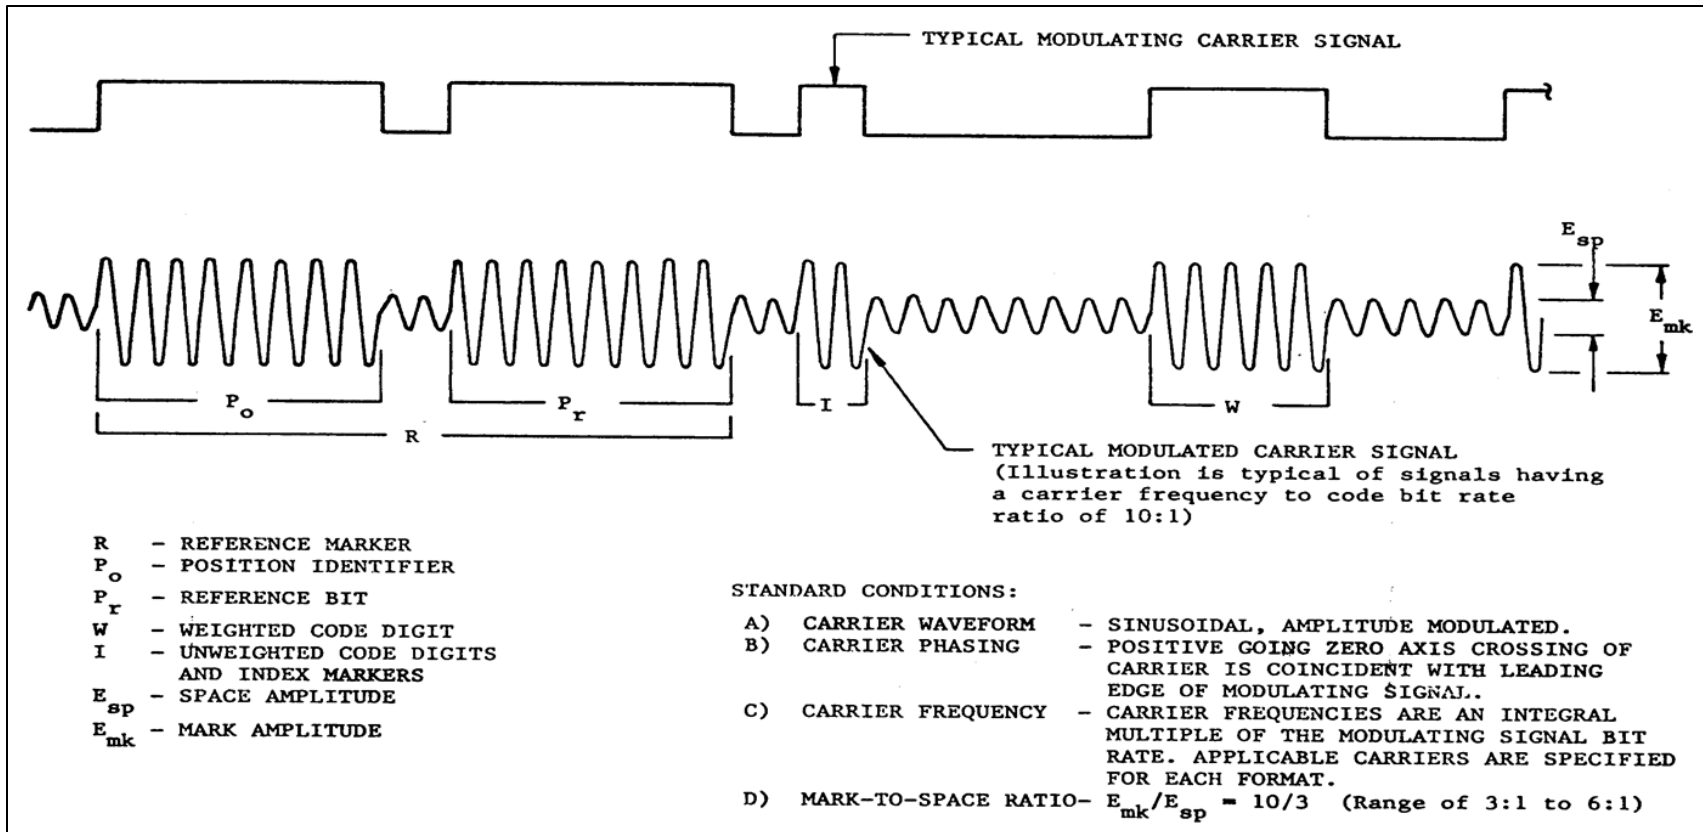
TYPICAL MODULATING CARRIER SIGNAL

$E_{sp}$

$E_{mk}$

$P_o$

$P_r$

I

W

R

TYPICAL MODULATED CARRIER SIGNAL (Illustration is typical of signals having a carrier frequency to code bit rate ratio of 10:1)

R - REFERENCE MARKER
$P_o$ - POSITION IDENTIFIER
$P_r$ - REFERENCE BIT
W - WEIGHTED CODE DIGIT
I - UNWEIGHTED CODE DIGITS AND INDEX MARKERS
$E_{sp}$ - SPACE AMPLITUDE
$E_{mk}$ - MARK AMPLITUDE

STANDARD CONDITIONS:

A) CARRIER WAVEFORM - SINUSOIDAL, AMPLITUDE MODULATED.
B) CARRIER PHASING - POSITIVE GOING ZERO AXIS CROSSING OF CARRIER IS COINCIDENT WITH LEADING EDGE OF MODULATING SIGNAL.
C) CARRIER FREQUENCY - CARRIER FREQUENCIES ARE AN INTEGRAL MULTIPLE OF THE MODULATING SIGNAL BIT RATE. APPLICABLE CARRIERS ARE SPECIFIED FOR EACH FORMAT.
D) MARK-TO-SPACE RATIO- $E_{mk}/E_{sp}$ = 10/3 (Range of 3:1 to 6:1)